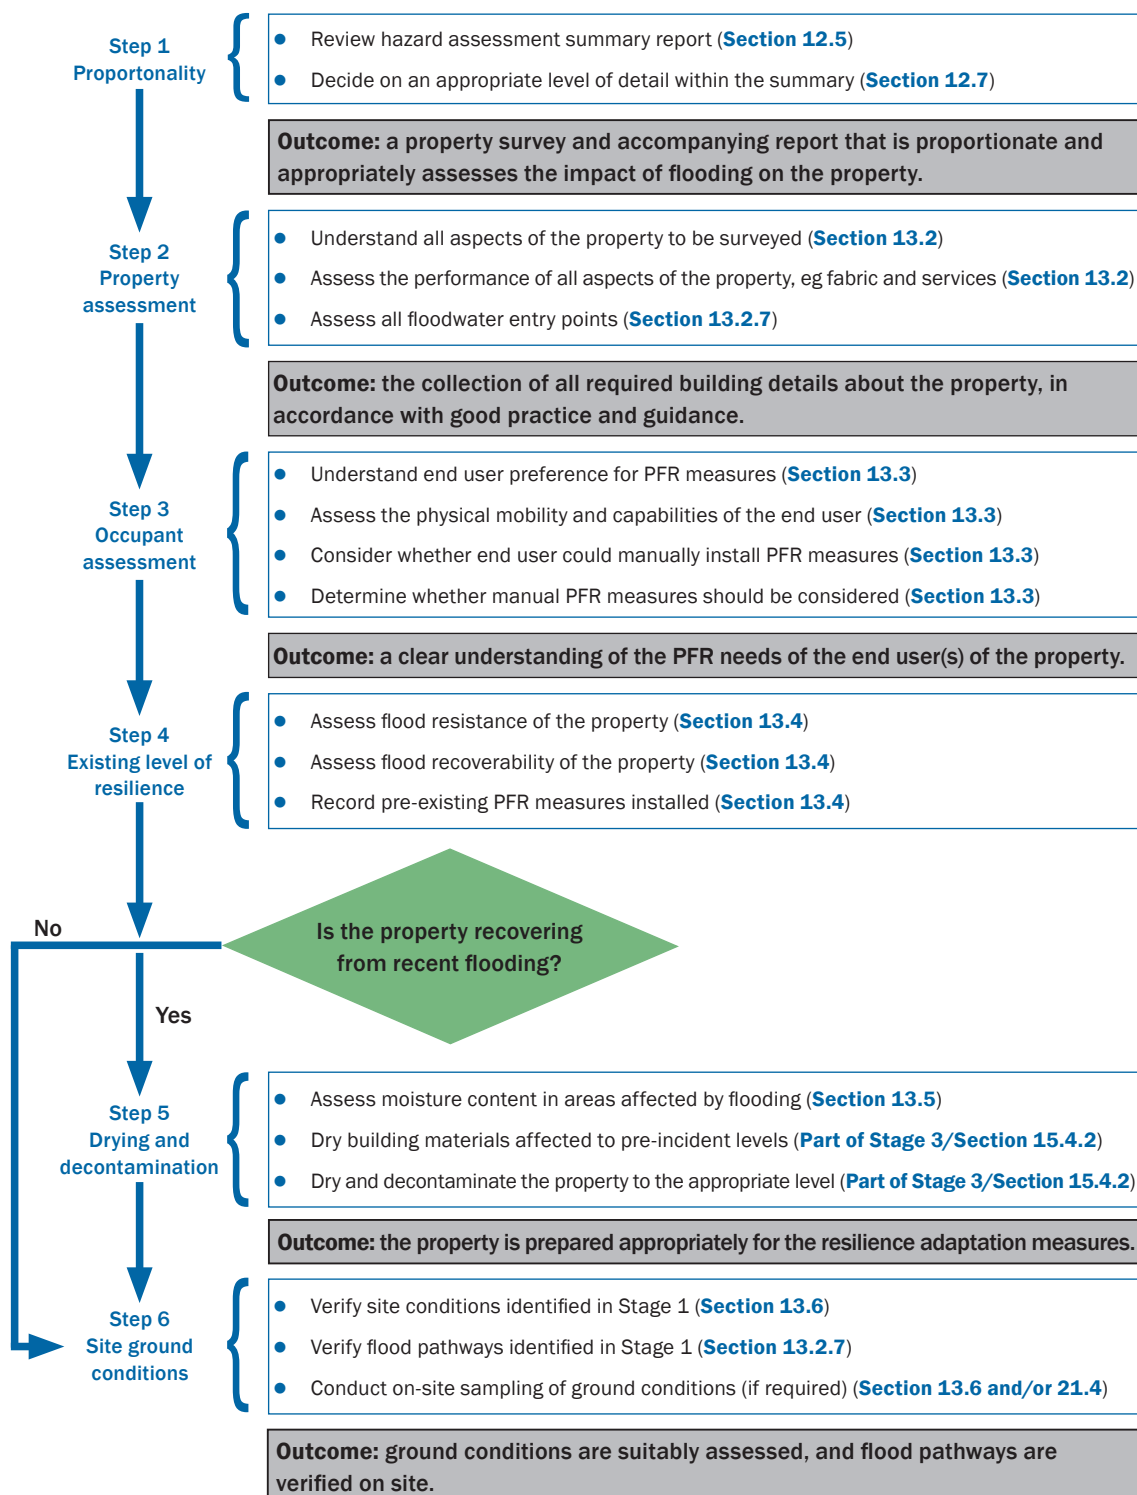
Step 1
Proportonality

- Review hazard assessment summary report (Section 12.5)
- Decide on an appropriate level of detail within the summary (Section 12.7)

Outcome: a property survey and accompanying report that is proportionate and appropriately assesses the impact of flooding on the property.

Step 2
Property assessment

- Understand all aspects of the property to be surveyed (Section 13.2)
- Assess the performance of all aspects of the property, eg fabric and services (Section 13.2)
- Assess all floodwater entry points (Section 13.2.7)

Outcome: the collection of all required building details about the property, in accordance with good practice and guidance.

Step 3
Occupant assessment

- Understand end user preference for PFR measures (Section 13.3)
- Assess the physical mobility and capabilities of the end user (Section 13.3)
- Consider whether end user could manually install PFR measures (Section 13.3)
- Determine whether manual PFR measures should be considered (Section 13.3)

Outcome: a clear understanding of the PFR needs of the end user(s) of the property.

Step 4
Existing level of resilience

- Assess flood resistance of the property (Section 13.4)
- Assess flood recoverability of the property (Section 13.4)
- Record pre-existing PFR measures installed (Section 13.4)

No

Is the property recovering from recent flooding?

Yes

Step 5
Drying and decontamination

- Assess moisture content in areas affected by flooding (Section 13.5)
- Dry building materials affected to pre-incident levels (Part of Stage 3/Section 15.4.2)
- Dry and decontaminate the property to the appropriate level (Part of Stage 3/Section 15.4.2)

Outcome: the property is prepared appropriately for the resilience adaptation measures.

Step 6
Site ground conditions

- Verify site conditions identified in Stage 1 (Section 13.6)
- Verify flood pathways identified in Stage 1 (Section 13.2.7)
- Conduct on-site sampling of ground conditions (if required) (Section 13.6 and/or 21.4)

Outcome: ground conditions are suitably assessed, and flood pathways are verified on site.